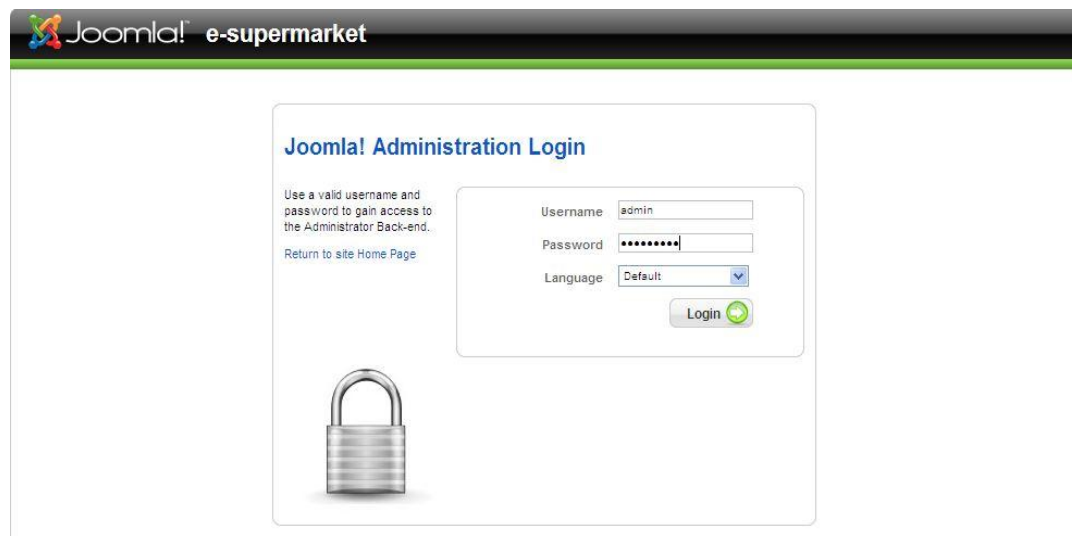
Joomla! e-supermarket

Joomla! Administration Login

Use a valid username and password to gain access to the Administrator Back-end.

Return to site Home Page

Username admin

Password •••••••••

Language Default

Login